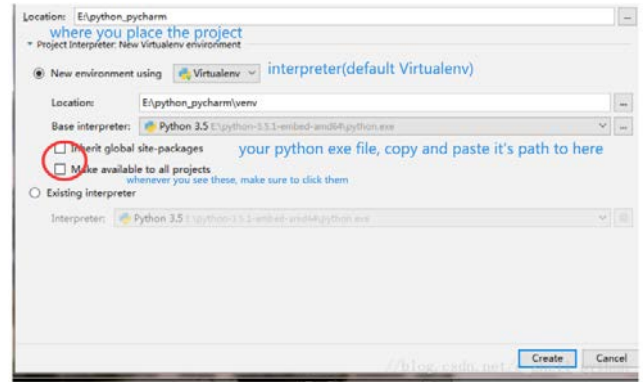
Location: E:\python_pycharm
where you place the project
Project Interpreter: New Virtualenv environment

New environment using Virtualenv interpreter(default Virtualenv)

Location: E:\python_pycharm\venv

Base interpreter: Python 3.5 E:\python-3.5.1-embed-amd64\python.exe

Inherit global site-packages your python exe file, copy and paste it's path to here

Make available to all projects
whenever you see these, make sure to click them

Existing interpreter

Interpreter: Python 3.5 E:\python-3.5.1-embed-amd64\python.exe

//blog.csdn.net/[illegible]

Create Cancel